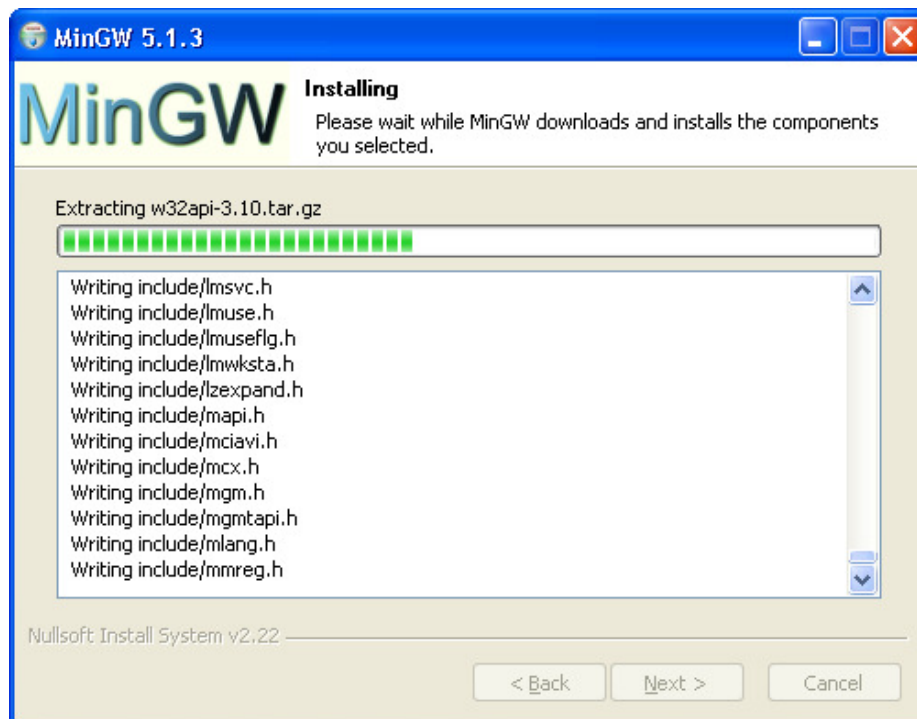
MinGW 5.1.3

MinGW

Installing

Please wait while MinGW downloads and installs the components you selected.

Extracting w32api-3.10.tar.gz

Writing include/lmsvc.h
Writing include/lmuse.h
Writing include/lmuseflg.h
Writing include/lmwksta.h
Writing include/lzexpand.h
Writing include/mapi.h
Writing include/mciavi.h
Writing include/mcx.h
Writing include/mgm.h
Writing include/mgmtapi.h
Writing include/mlang.h
Writing include/mmreg.h

Nullsoft Install System v2.22

< Back Next > Cancel